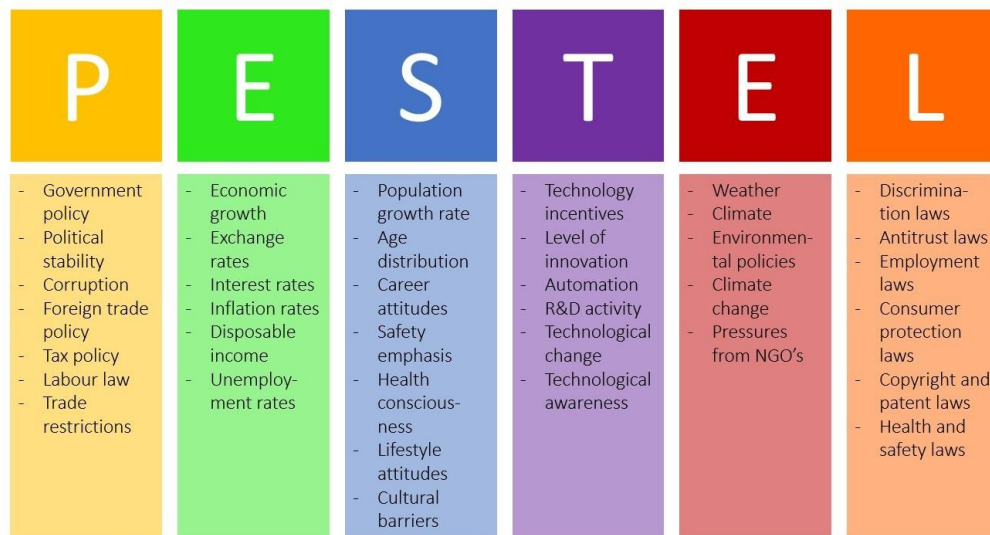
P

- Government policy
- Political stability
- Corruption
- Foreign trade policy
- Tax policy
- Labour law
- Trade restrictions

E

- Economic growth
- Exchange rates
- Interest rates
- Inflation rates
- Disposable income
- Unemployment rates

S

- Population growth rate
- Age distribution
- Career attitudes
- Safety emphasis
- Health consciousness
- Lifestyle attitudes
- Cultural barriers

T

- Technology incentives
- Level of innovation
- Automation
- R&D activity
- Technological change
- Technological awareness

E

- Weather
- Climate
- Environmental policies
- Climate change
- Pressures from NGO's

L

- Discrimination laws
- Antitrust laws
- Employment laws
- Consumer protection laws
- Copyright and patent laws
- Health and safety laws